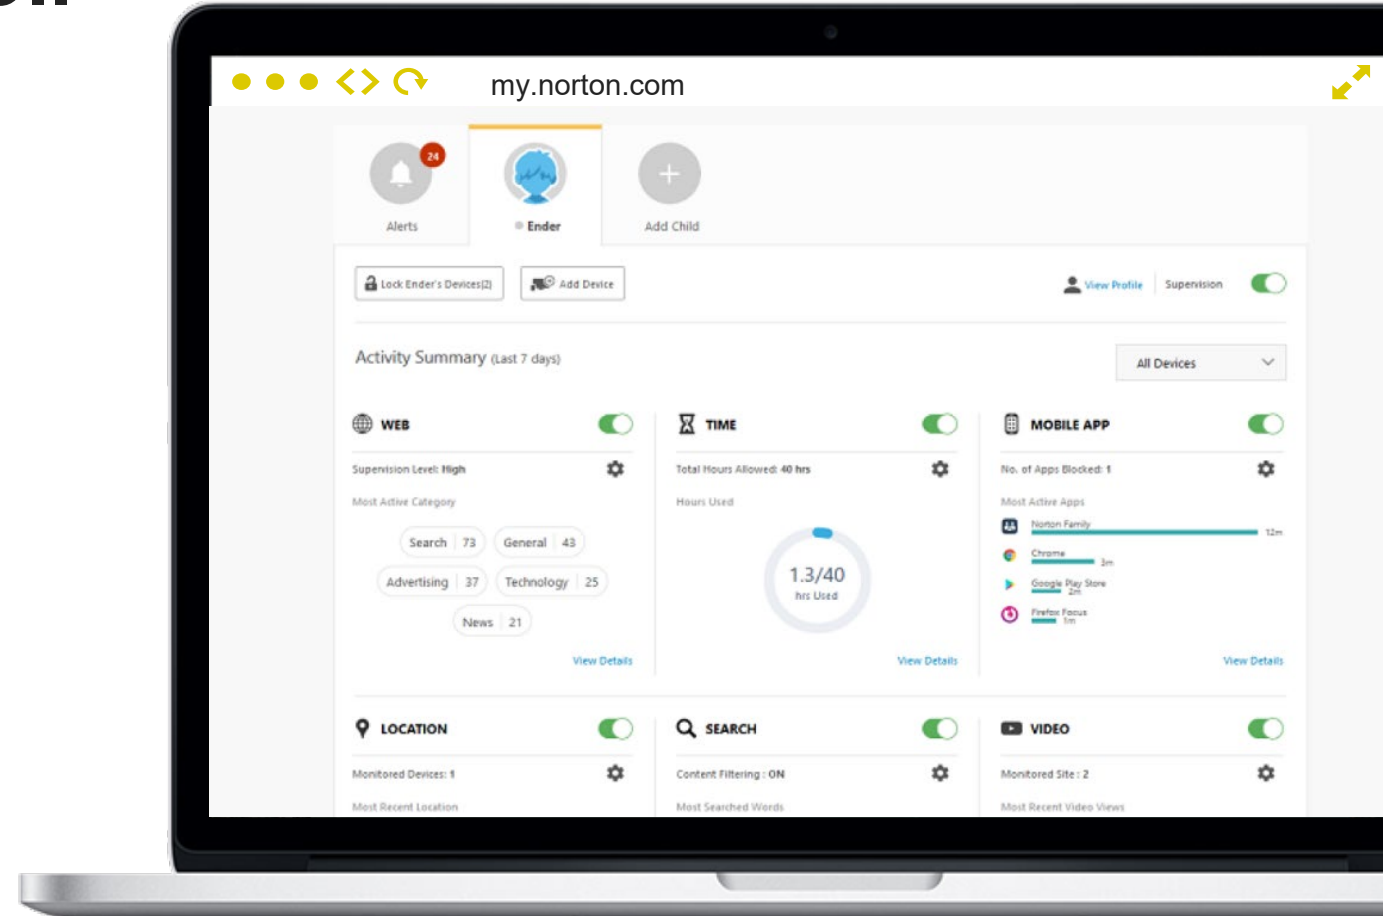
my.norton.com

24
Alerts

Ender

Add Child

Lock Ender's Devices(2)
Add Device
View Profile
Supervision

Activity Summary (Last 7 days)
All Devices

WEB
Supervision Level: High
Most Active Category
Search 73
General 43
Advertising 37
Technology 25
News 21
View Details

TIME
Total Hours Allowed: 40 hrs
Hours Used
1.3/40
hrs Used
View Details

MOBILE APP
No. of Apps Blocked: 1
Most Active Apps
Norton Family 12m
Chrome 3m
Google Play Store 2m
Firefox Focus 1m
View Details

LOCATION
Monitored Devices: 1
Most Recent Location

SEARCH
Content Filtering : ON
Most Searched Words

VIDEO
Monitored Site : 2
Most Recent Video Views